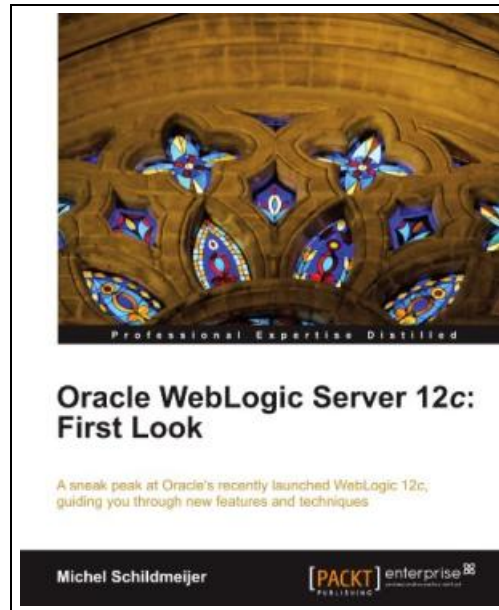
Professional Expertise Distilled

Oracle WebLogic Server 12c: First Look

A sneak peak at Oracle's recently launched WebLogic 12c, guiding you through new features and techniques

Michel Schildmeijer

[PACKT] PUBLISHING enterprise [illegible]